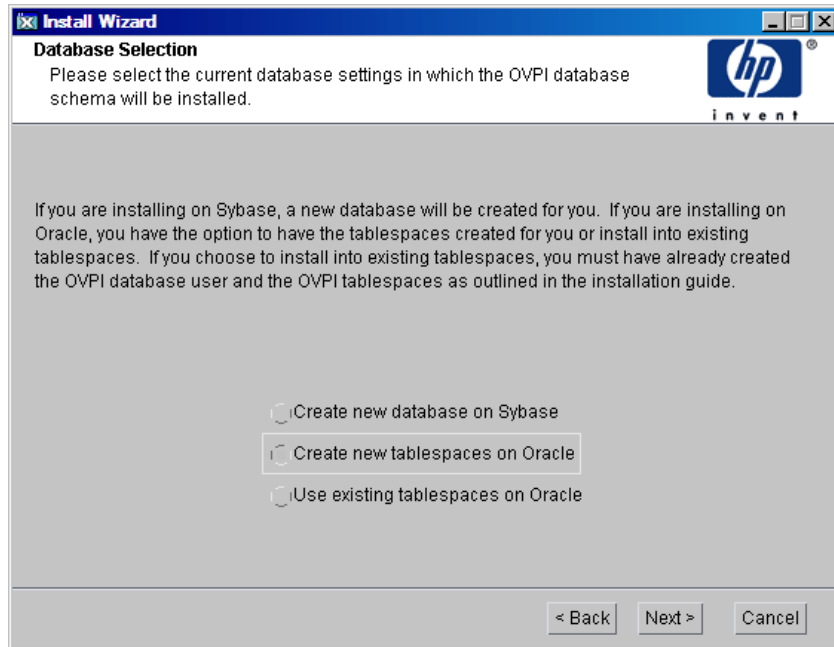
Install Wizard

Database Selection
Please select the current database settings in which the OVPI database schema will be installed.

hp
invent

If you are installing on Sybase, a new database will be created for you. If you are installing on Oracle, you have the option to have the tablespaces created for you or install into existing tablespaces. If you choose to install into existing tablespaces, you must have already created the OVPI database user and the OVPI tablespaces as outlined in the installation guide.

Create new database on Sybase
Create new tablespaces on Oracle
Use existing tablespaces on Oracle

< Back
Next >
Cancel